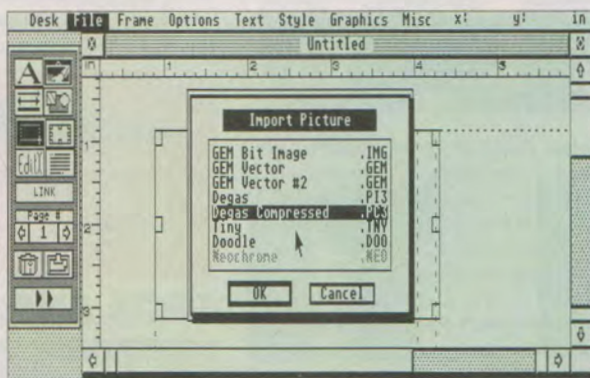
Desk File Frame Options Text Style Graphics Misc x: y: in

Untitled

in 1 2 3 4 5

1

2

3

LINK

Page #

1

Import Picture

GEM Bit Image .IMG
GEM Vector .GEM
GEM Vector #2 .GEM
Degas .PI3
Degas Compressed .PC3
Tiny .TNY
Doodle .DOO
Neochrome .NEO

OK

Cancel